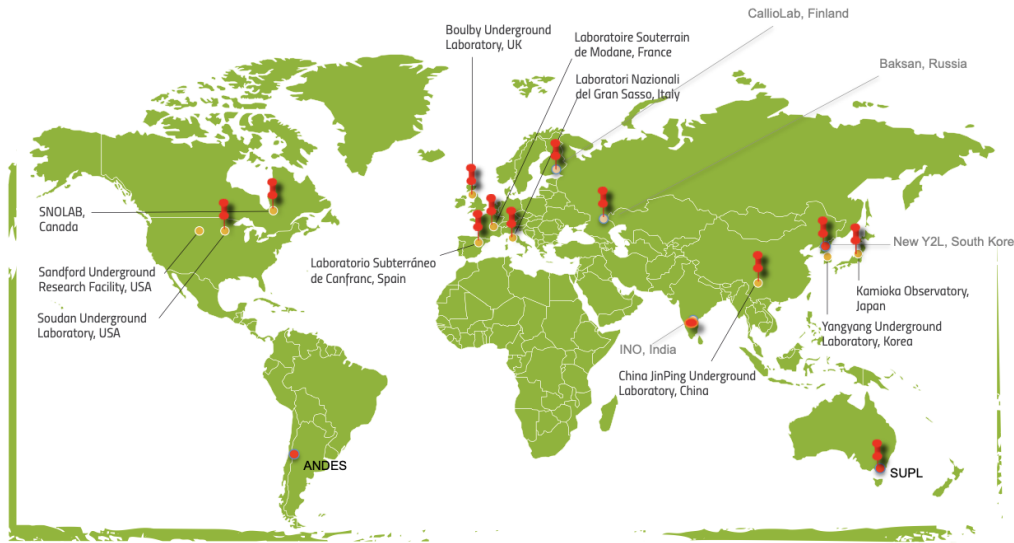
Boulby Underground Laboratory, UK

Laboratoire Souterrain de Modane, France

CallioLab, Finland

Laboratori Nazionali del Gran Sasso, Italy

Baksan, Russia

SNOLAB, Canada

Sandford Underground Research Facility, USA

Soudan Underground Laboratory, USA

Laboratorio Subterráneo de Canfranc, Spain

New Y2L, South Kore

Kamioka Observatory, Japan

Yangyang Underground Laboratory, Korea

INO, India

China JinPing Underground Laboratory, China

ANDES

SUPL